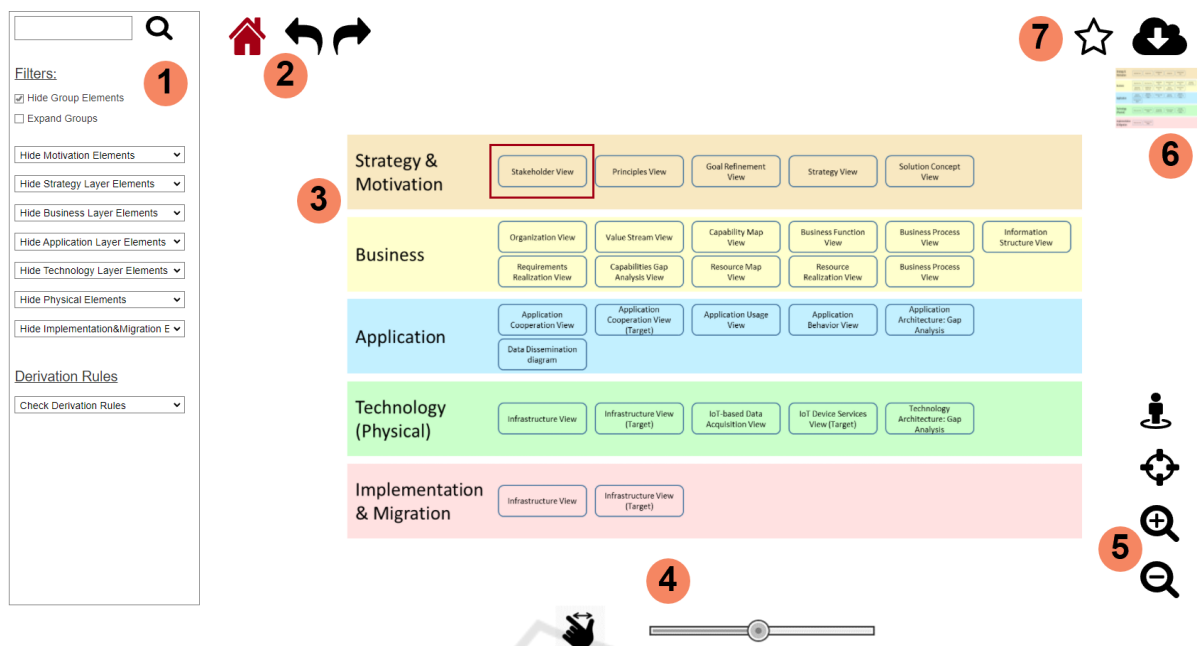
Filters:

☑ Hide Group Elements

☐ Expand Groups

Hide Motivation Elements

Hide Strategy Layer Elements

Hide Business Layer Elements

Hide Application Layer Elements

Hide Technology Layer Elements

Hide Physical Elements

Hide Implementation&Migration E

Derivation Rules

Check Derivation Rules

1

2

7

6

3

Strategy & Motivation

Stakeholder View

Principles View

Goal Refinement View

Strategy View

Solution Concept View

Business

Organization View

Value Stream View

Capability Map View

Business Function View

Business Process View

Information Structure View

Requirements Realization View

Capabilities Gap Analysis View

Resource Map View

Resource Realization View

Business Process View

Application

Application Cooperation View

Application Cooperation View (Target)

Application Usage View

Application Behavior View

Application Architecture: Gap Analysis

Data Dissemination diagram

Technology (Physical)

Infrastructure View

Infrastructure View (Target)

IoT-based Data Acquisition View

IoT Device Services View (Target)

Technology Architecture: Gap Analysis

Implementation & Migration

Infrastructure View

Infrastructure View (Target)

5

4